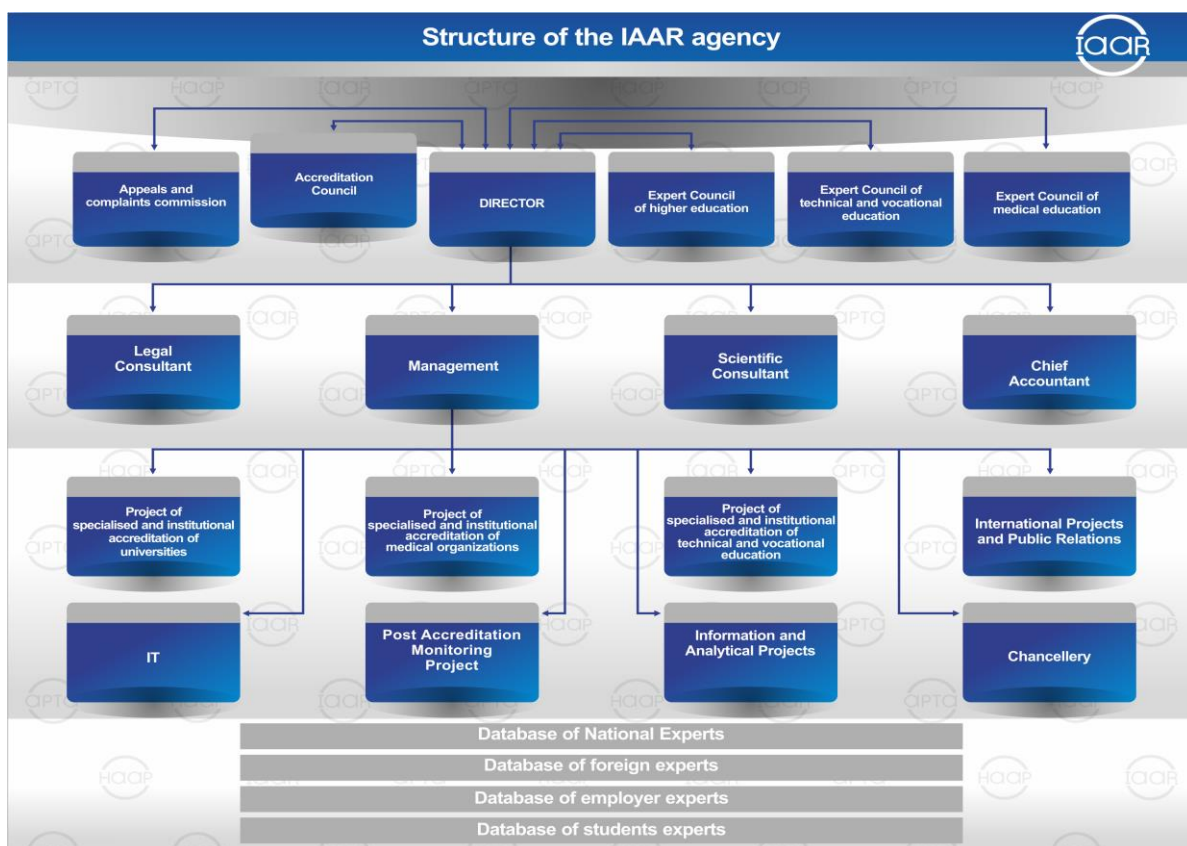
Structure of the IAAR agency

IAAR

Appeals and complaints commission

Accreditation Council

DIRECTOR

Expert Council of higher education

Expert Council of technical and vocational education

Expert Council of medical education

Legal Consultant

Management

Scientific Consultant

Chief Accountant

Project of specialised and institutional accreditation of universities

Project of specialised and institutional accreditation of medical organizations

Project of specialised and institutional accreditation of technical and vocational education

International Projects and Public Relations

IT

Post Accreditation Monitoring Project

Information and Analytical Projects

Chancellery

Database of National Experts

Database of foreign experts

Database of employer experts

Database of students experts